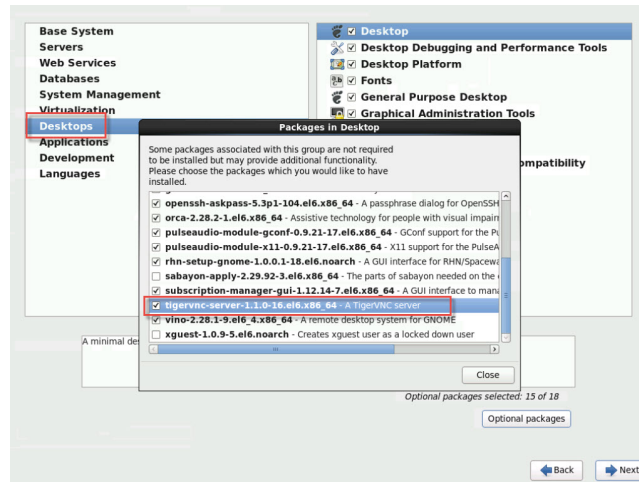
Base System
Servers
Web Services
Databases
System Management
Virtualization
Desktops
Applications
Development
Languages

Desktop
Desktop Debugging and Performance Tools
Desktop Platform
Fonts
General Purpose Desktop
Graphical Administration Tools

ompatibility

Packages in Desktop

Some packages associated with this group are not required to be installed but may provide additional functionality. Please choose the packages which you would like to have installed.

openssh-askpass-5.3p1-104.el6.x86_64 - A passphrase dialog for OpenSSH
orca-2.28.2-1.el6.x86_64 - Assistive technology for people with visual impair
pulseaudio-module-gconf-0.9.21-17.el6.x86_64 - GConf support for the Pu
pulseaudio-module-x11-0.9.21-17.el6.x86_64 - X11 support for the PulseA
rhn-setup-gnome-1.0.0.1-18.el6.noarch - A GUI interface for RHN/Spacewa
sabayon-apply-2.29.92-3.el6.x86_64 - The parts of sabayon needed on the
subscription-manager-gui-1.12.14-7.el6.x86_64 - A GUI interface to mana
tigervnc-server-1.1.0-16.el6.x86_64 - A TigerVNC server
vino-2.28.1-9.el6_4.x86_64 - A remote desktop system for GNOME
xguest-1.0.9-5.el6.noarch - Creates xguest user as a locked down user

Close

A minimal de

Optional packages selected: 15 of 18

Optional packages

Back
Next